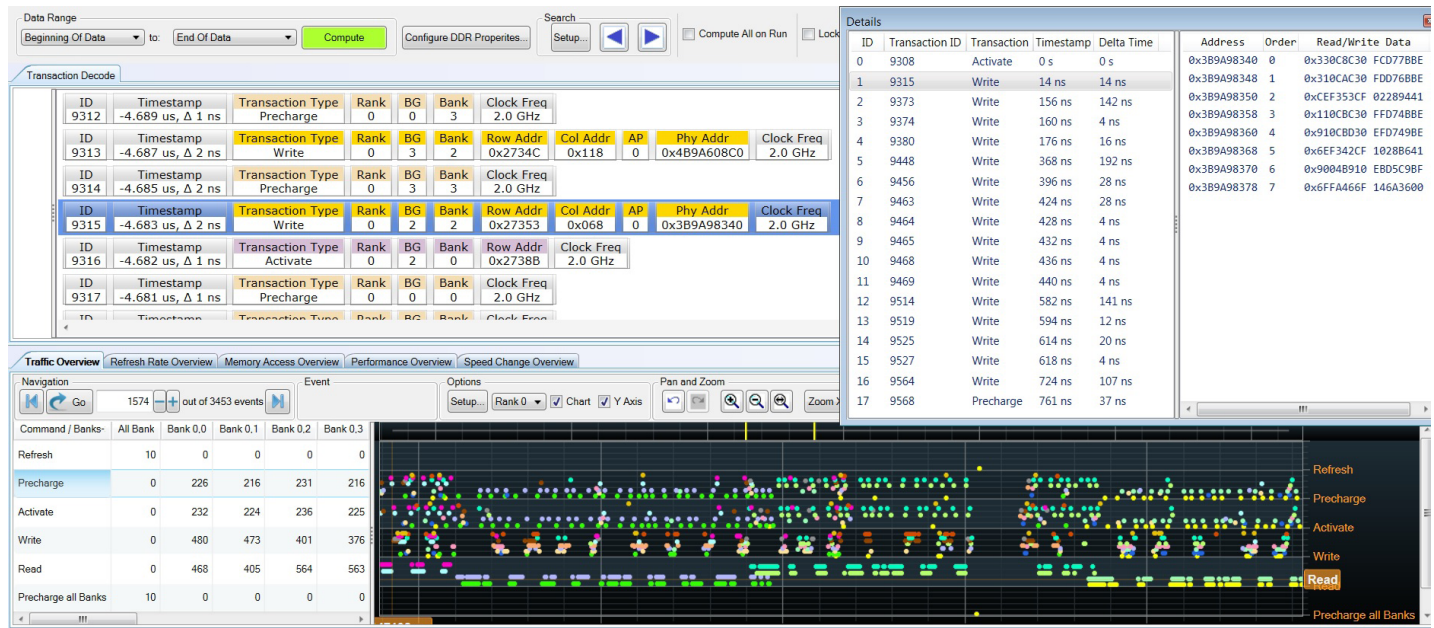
Data Range
Beginning Of Data to: End Of Data Compute
Configure DDR Properites...
Search
Setup...
Compute All on Run
Lock

Transaction Decode

| ID 9312 | Timestamp -4.689 us, Δ 1 ns | Transaction Type Precharge | Rank 0 | BG 0 | Bank 3 | Clock Freq 2.0 GHz |
|---|---|---|---|---|---|---|

| ID 9313 | Timestamp -4.687 us, Δ 2 ns | Transaction Type Write | Rank 0 | BG 3 | Bank 2 | Row Addr 0x2734C | Col Addr 0x118 | AP 0 | Phy Addr 0x4B9A608C0 | Clock Freq 2.0 GHz |
|---|---|---|---|---|---|---|---|---|---|---|

| ID 9314 | Timestamp -4.685 us, Δ 2 ns | Transaction Type Precharge | Rank 0 | BG 3 | Bank 3 | Clock Freq 2.0 GHz |
|---|---|---|---|---|---|---|

| ID 9315 | Timestamp -4.683 us, Δ 2 ns | Transaction Type Write | Rank 0 | BG 2 | Bank 2 | Row Addr 0x27353 | Col Addr 0x068 | AP 0 | Phy Addr 0x3B9A98340 | Clock Freq 2.0 GHz |
|---|---|---|---|---|---|---|---|---|---|---|

| ID 9316 | Timestamp -4.682 us, Δ 1 ns | Transaction Type Activate | Rank 0 | BG 2 | Bank 0 | Row Addr 0x2738B | Clock Freq 2.0 GHz |
|---|---|---|---|---|---|---|---|

| ID 9317 | Timestamp -4.681 us, Δ 1 ns | Transaction Type Precharge | Rank 0 | BG 0 | Bank 0 | Clock Freq 2.0 GHz |
|---|---|---|---|---|---|---|

ID Timestamp Transaction Type Rank BG Bank Clock Freq

Traffic Overview | Refresh Rate Overview | Memory Access Overview | Performance Overview | Speed Change Overview

Navigation
Go 1574 out of 3453 events
Event
Options
Setup... Rank 0 Chart Y Axis
Pan and Zoom
Zoom X

| Command / Banks- | All Bank | Bank 0,0 | Bank 0,1 | Bank 0,2 | Bank 0,3 |
|---|---|---|---|---|---|
| Refresh | 10 | 0 | 0 | 0 | 0 |
| Precharge | 0 | 226 | 216 | 231 | 216 |
| Activate | 0 | 232 | 224 | 236 | 225 |
| Write | 0 | 480 | 473 | 401 | 376 |
| Read | 0 | 468 | 405 | 564 | 563 |
| Precharge all Banks | 10 | 0 | 0 | 0 | 0 |

Refresh
Precharge
Activate
Write
Read
Precharge all Banks

Details

| ID | Transaction ID | Transaction | Timestamp | Delta Time |
|---|---|---|---|---|
| 0 | 9308 | Activate | 0 s | 0 s |
| 1 | 9315 | Write | 14 ns | 14 ns |
| 2 | 9373 | Write | 156 ns | 142 ns |
| 3 | 9374 | Write | 160 ns | 4 ns |
| 4 | 9380 | Write | 176 ns | 16 ns |
| 5 | 9448 | Write | 368 ns | 192 ns |
| 6 | 9456 | Write | 396 ns | 28 ns |
| 7 | 9463 | Write | 424 ns | 28 ns |
| 8 | 9464 | Write | 428 ns | 4 ns |
| 9 | 9465 | Write | 432 ns | 4 ns |
| 10 | 9468 | Write | 436 ns | 4 ns |
| 11 | 9469 | Write | 440 ns | 4 ns |
| 12 | 9514 | Write | 582 ns | 141 ns |
| 13 | 9519 | Write | 594 ns | 12 ns |
| 14 | 9525 | Write | 614 ns | 20 ns |
| 15 | 9527 | Write | 618 ns | 4 ns |
| 16 | 9564 | Write | 724 ns | 107 ns |
| 17 | 9568 | Precharge | 761 ns | 37 ns |

| Address | Order | Read/Write Data |
|---|---|---|
| 0x3B9A98340 | 0 | 0x330C8C30 FCD77BBE |
| 0x3B9A98348 | 1 | 0x310CAC30 FDD76BBE |
| 0x3B9A98350 | 2 | 0xCEF353CF 02289441 |
| 0x3B9A98358 | 3 | 0x110CBC30 FFD74BBE |
| 0x3B9A98360 | 4 | 0x910CBD30 EFD749BE |
| 0x3B9A98368 | 5 | 0x6EF342CF 1028B641 |
| 0x3B9A98370 | 6 | 0x9004B910 EBD5C9BF |
| 0x3B9A98378 | 7 | 0x6FFA466F 146A3600 |